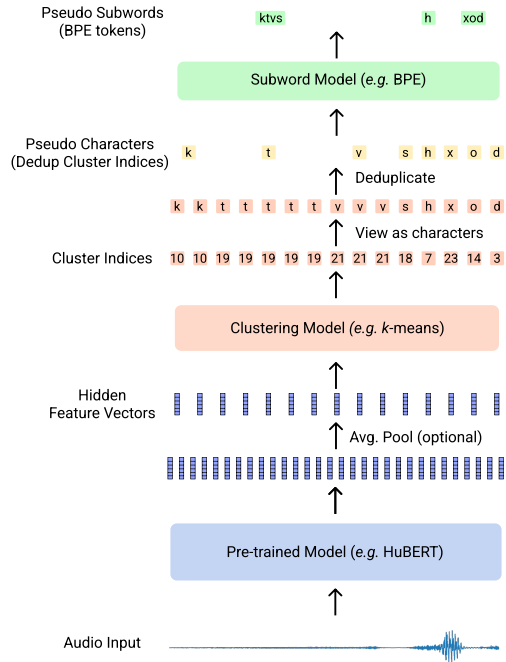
Pseudo Subwords
(BPE tokens)

ktvs h xod

Subword Model (*e.g.* BPE)

Pseudo Characters
(Dedup Cluster Indices)

k t v s h x o d

Deduplicate

k k t t t t t v v v s h x o d

View as characters

Cluster Indices

10 10 19 19 19 19 19 21 21 21 18 7 23 14 3

Clustering Model (*e.g.* *k*-means)

Hidden
Feature Vectors

Avg. Pool (optional)

Pre-trained Model (*e.g.* HuBERT)

Audio Input